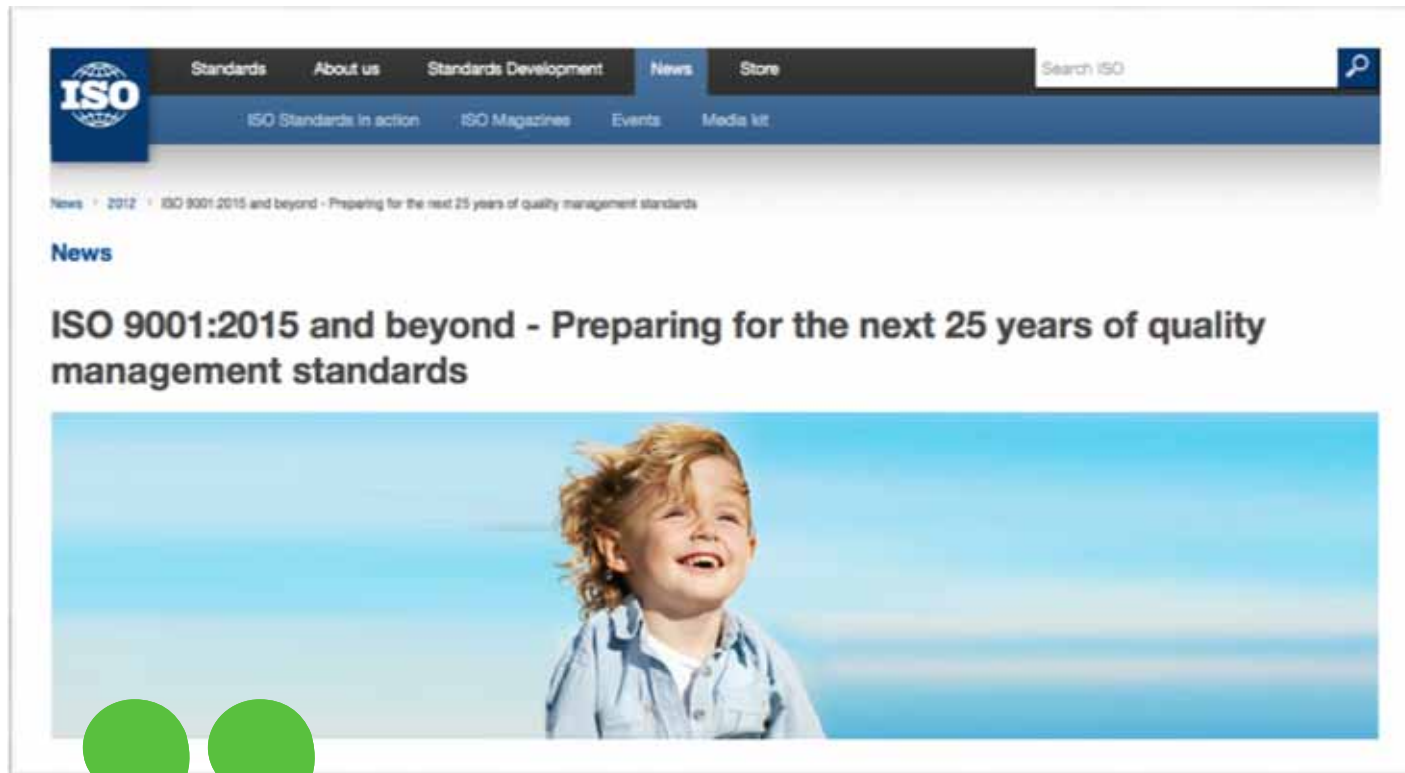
ISO

Standards About us Standards Development News Store

Search ISO

ISO Standards in action ISO Magazines Events Media kit

News › 2012 › ISO 9001:2015 and beyond - Preparing for the next 25 years of quality management standards

News

ISO 9001:2015 and beyond - Preparing for the next 25 years of quality management standards